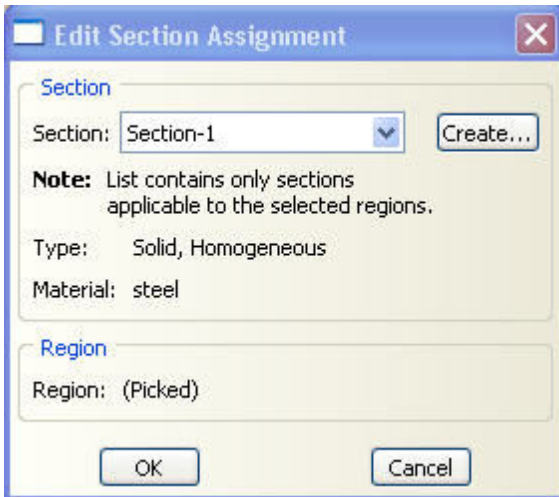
Edit Section Assignment

Section

Section: Section-1

Create...

Note: List contains only sections applicable to the selected regions.

Type: Solid, Homogeneous

Material: steel

Region

Region: (Picked)

OK

Cancel